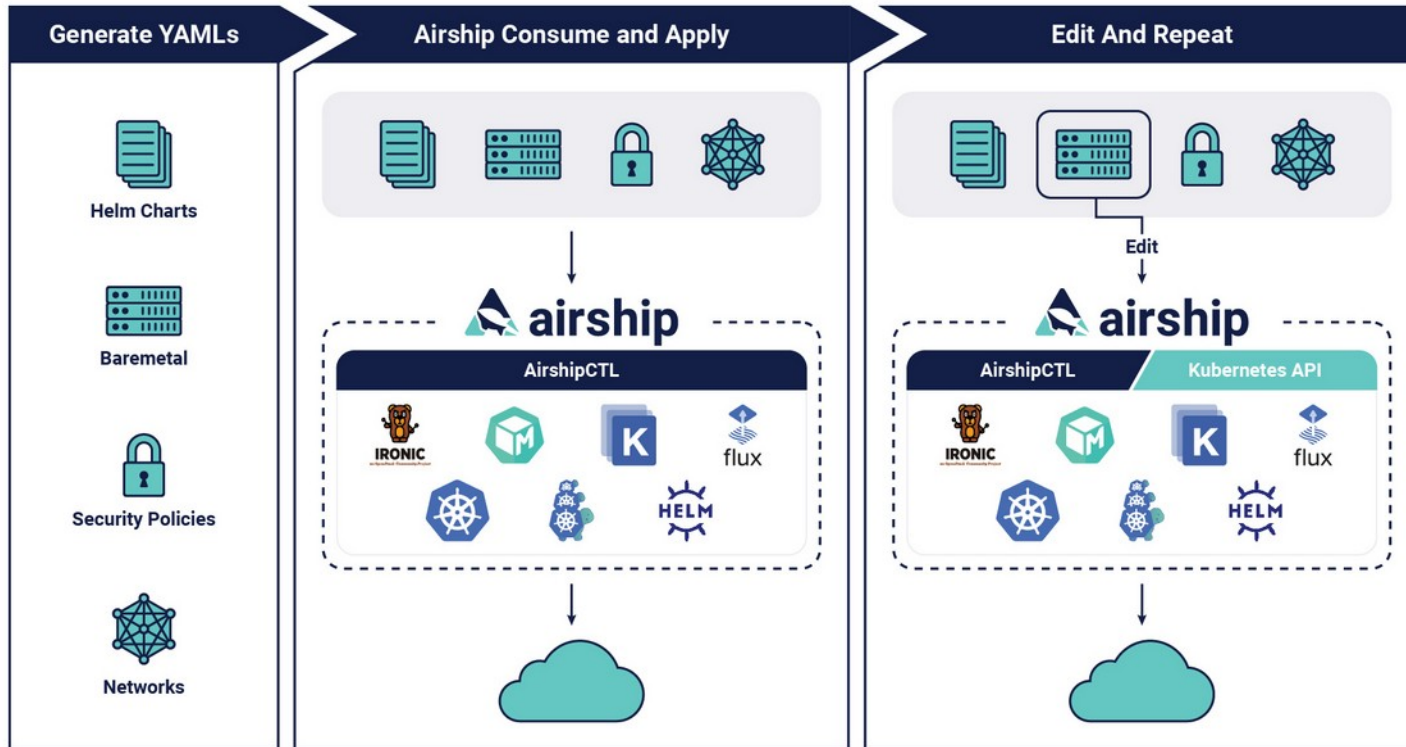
Generate YAMLs

Helm Charts

Baremetal

Security Policies

Networks

Airship Consume and Apply

airship

AirshipCTL

IRONIC

K

flux

HELM

Edit And Repeat

Edit

airship

AirshipCTL

Kubernetes API

IRONIC

K

flux

HELM